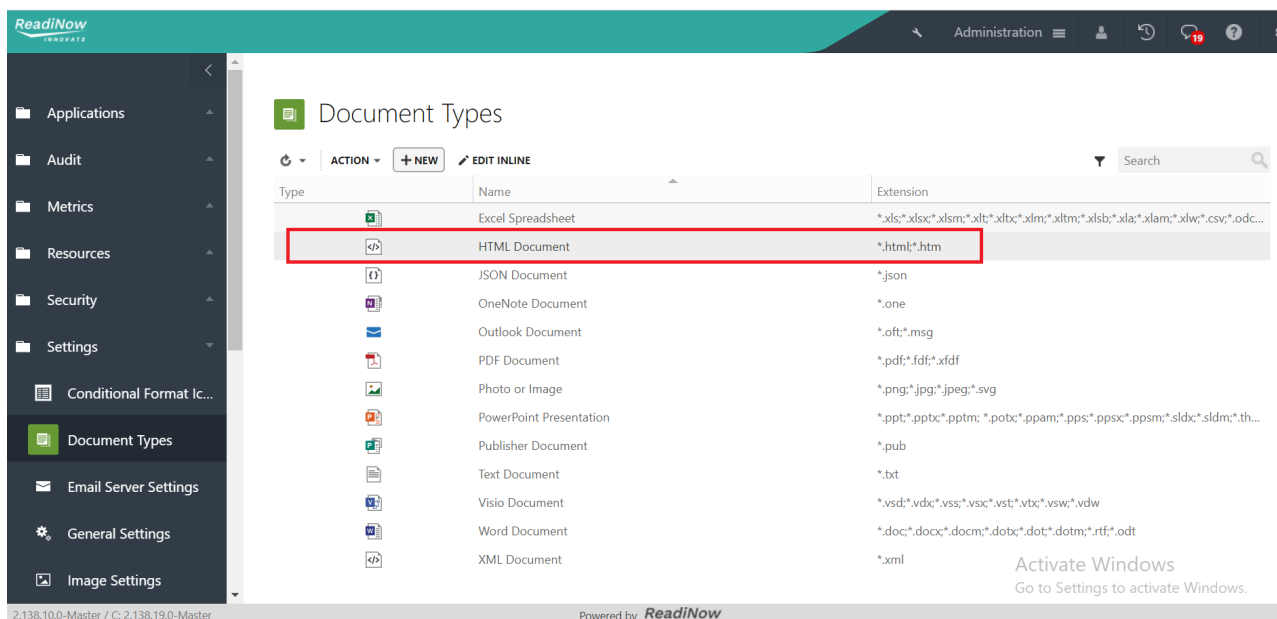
ReadiNow
INNOVATE

Administration

19

Applications

Audit

Metrics

Resources

Security

Settings

Conditional Format Ic...

Document Types

Email Server Settings

General Settings

Image Settings

Document Types

ACTION + NEW EDIT INLINE

Search

| Type | Name | Extension |
|---|---|---|
| | Excel Spreadsheet | *.xls;*.xlsx;*.xlsm;*.xlt;*.xltx;*.xlm;*.xltm;*.xlsb;*.xla;*.xlam;*.xlw;*.csv;*.odc... |
| | HTML Document | *.html;*.htm |
| | JSON Document | *.json |
| | OneNote Document | *.one |
| | Outlook Document | *.oft;*.msg |
| | PDF Document | *.pdf;*.fdf;*.xfdf |
| | Photo or Image | *.png;*.jpg;*.jpeg;*.svg |
| | PowerPoint Presentation | *.ppt;*.pptx;*.pptm; *.potx;*.ppam;*.pps;*.ppsx;*.ppsm;*.sldx;*.sldm;*.th... |
| | Publisher Document | *.pub |
| | Text Document | *.txt |
| | Visio Document | *.vsd;*.vdx;*.vss;*.vsx;*.vst;*.vtx;*.vsw;*.vdw |
| | Word Document | *.doc;*.docx;*.docm;*.dotx;*.dot;*.dotm;*.rtf;*.odt |
| | XML Document | *.xml |

Activate Windows
Go to Settings to activate Windows.

2.138.10.0-Master / C: 2.138.19.0-Master

Powered by ReadiNow